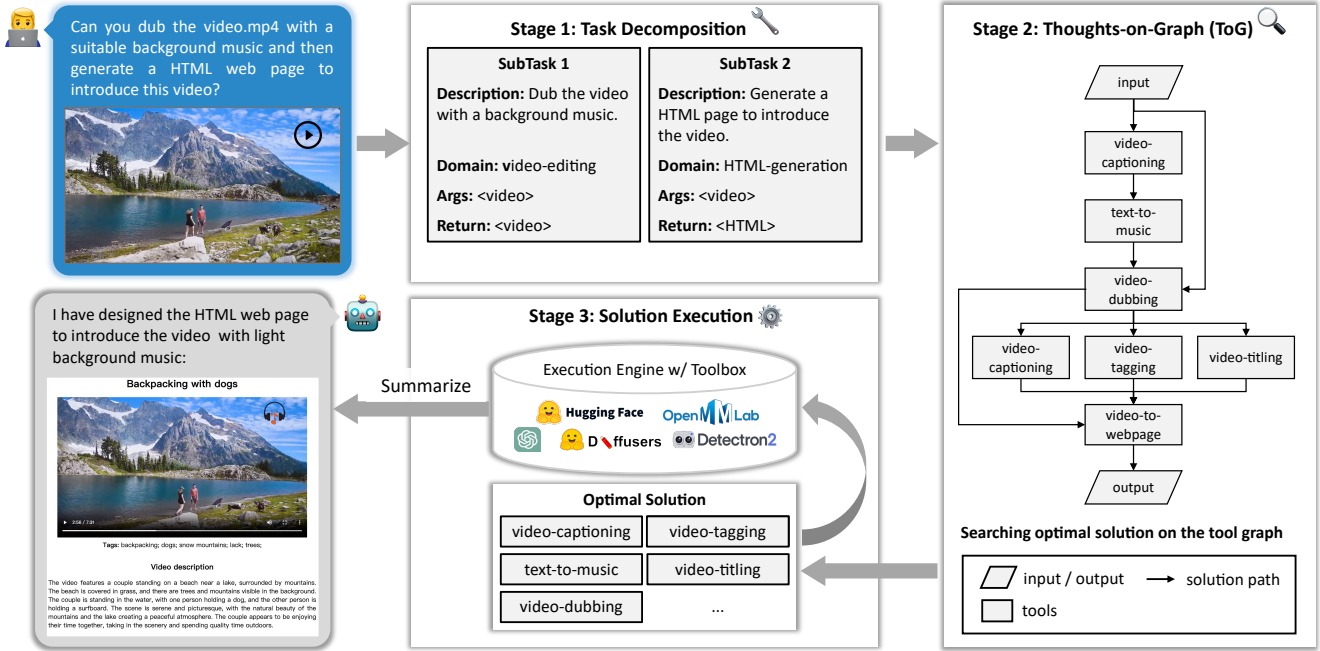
Can you dub the video.mp4 with a suitable background music and then generate a HTML web page to introduce this video?

Stage 1: Task Decomposition

SubTask 1

Description: Dub the video with a background music.

Domain: video-editing

Args: <video>

Return: <video>

SubTask 2

Description: Generate a HTML page to introduce the video.

Domain: HTML-generation

Args: <video>

Return: <HTML>

Stage 2: Thoughts-on-Graph (ToG)

input

video-captioning

text-to-music

video-dubbing

video-captioning

video-tagging

video-titling

video-to-webpage

output

Searching optimal solution on the tool graph

input / output

solution path

tools

I have designed the HTML web page to introduce the video with light background music:

Backpacking with dogs

2:58 / 7:31

Tags: backpacking; dogs; snow mountains; lack; trees;

Video description

The video features a couple standing on a beach near a lake, surrounded by mountains. The beach is covered in grass, and there are trees and mountains visible in the background. The couple is standing in the water, with one person holding a dog, and the other person is holding a surfboard. The scene is serene and picturesque, with the natural beauty of the mountains and the lake creating a peaceful atmosphere. The couple appears to be enjoying their time together, taking in the scenery and spending quality time outdoors.

Summarize

Stage 3: Solution Execution

Execution Engine w/ Toolbox

Hugging Face

OpenMMLab

Diffusers

Detectron2

Optimal Solution

video-captioning

video-tagging

text-to-music

video-titling

video-dubbing

...